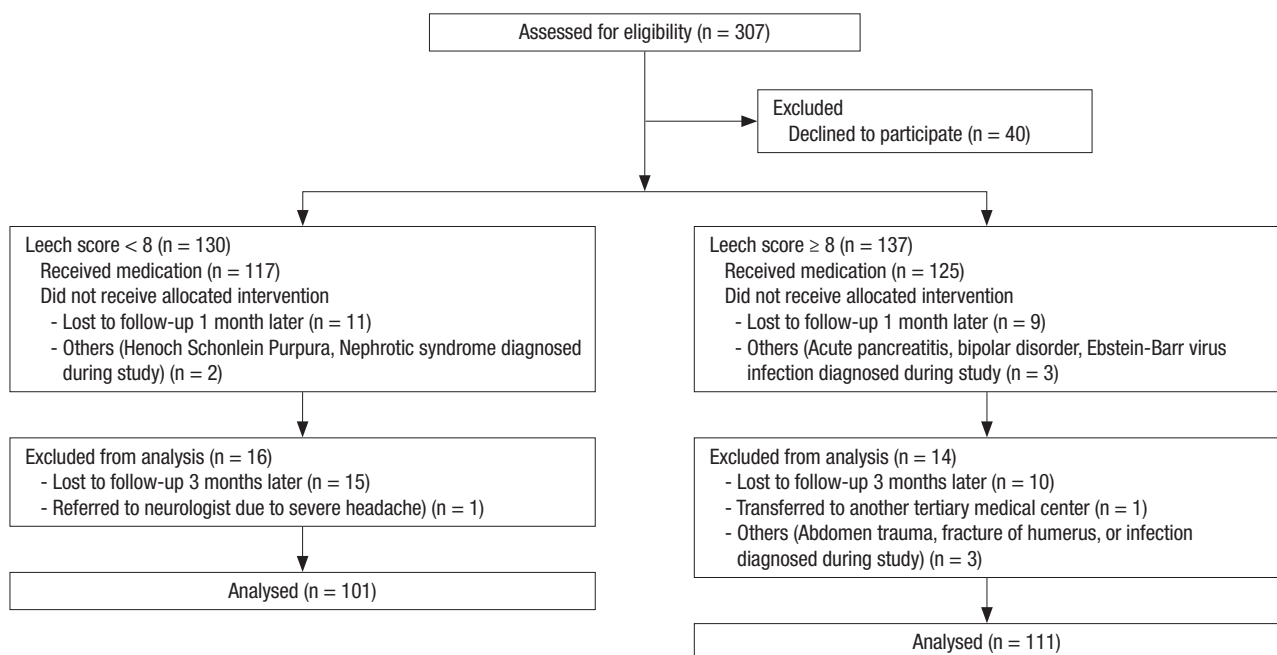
Assessed for eligibility (n = 307)

Excluded
Declined to participate (n = 40)

Leech score < 8 (n = 130)
Received medication (n = 117)
Did not receive allocated intervention
- Lost to follow-up 1 month later (n = 11)
- Others (Henoch Schonlein Purpura, Nephrotic syndrome diagnosed during study) (n = 2)

Excluded from analysis (n = 16)
- Lost to follow-up 3 months later (n = 15)
- Referred to neurologist due to severe headache) (n = 1)

Analysed (n = 101)

Leech score ≥ 8 (n = 137)
Received medication (n = 125)
Did not receive allocated intervention
- Lost to follow-up 1 month later (n = 9)
- Others (Acute pancreatitis, bipolar disorder, Ebstein-Barr virus infection diagnosed during study (n = 3)

Excluded from analysis (n = 14)
- Lost to follow-up 3 months later (n = 10)
- Transferred to another tertiary medical center (n = 1)
- Others (Abdomen trauma, fracture of humerus, or infection diagnosed during study) (n = 3)

Analysed (n = 111)